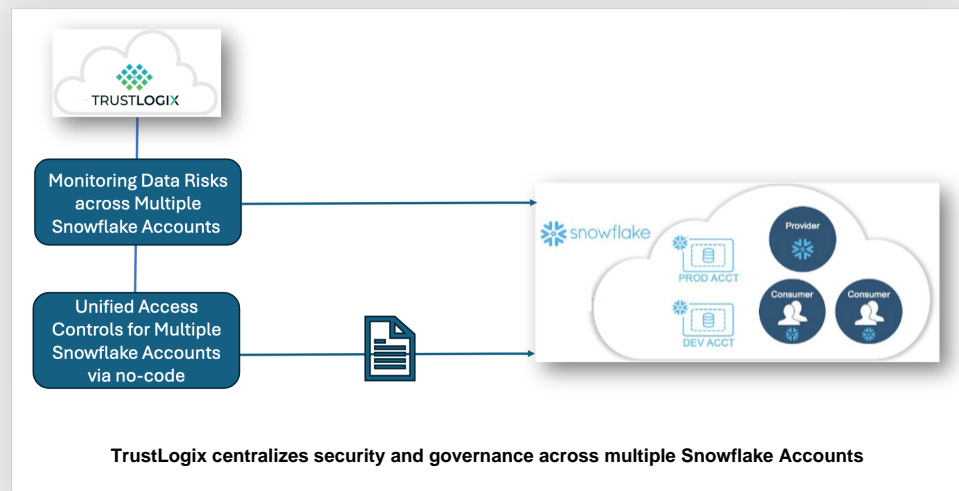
TRUSTLOGIX

Monitoring Data Risks across Multiple Snowflake Accounts

Unified Access Controls for Multiple Snowflake Accounts via no-code

snowflake

PROD ACCT

DEV ACCT

Provider

Consumer

Consumer

TrustLogix centralizes security and governance across multiple Snowflake Accounts